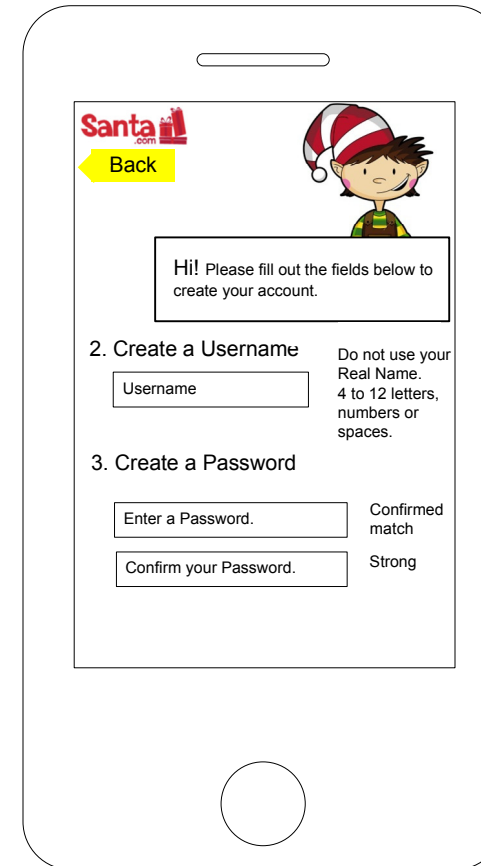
Santa .com

Back

Hi! Please fill out the fields below to create your account.

2. Create a Username

Username

Do not use your Real Name. 4 to 12 letters, numbers or spaces.

3. Create a Password

Enter a Password.

Confirmed match

Confirm your Password.

Strong